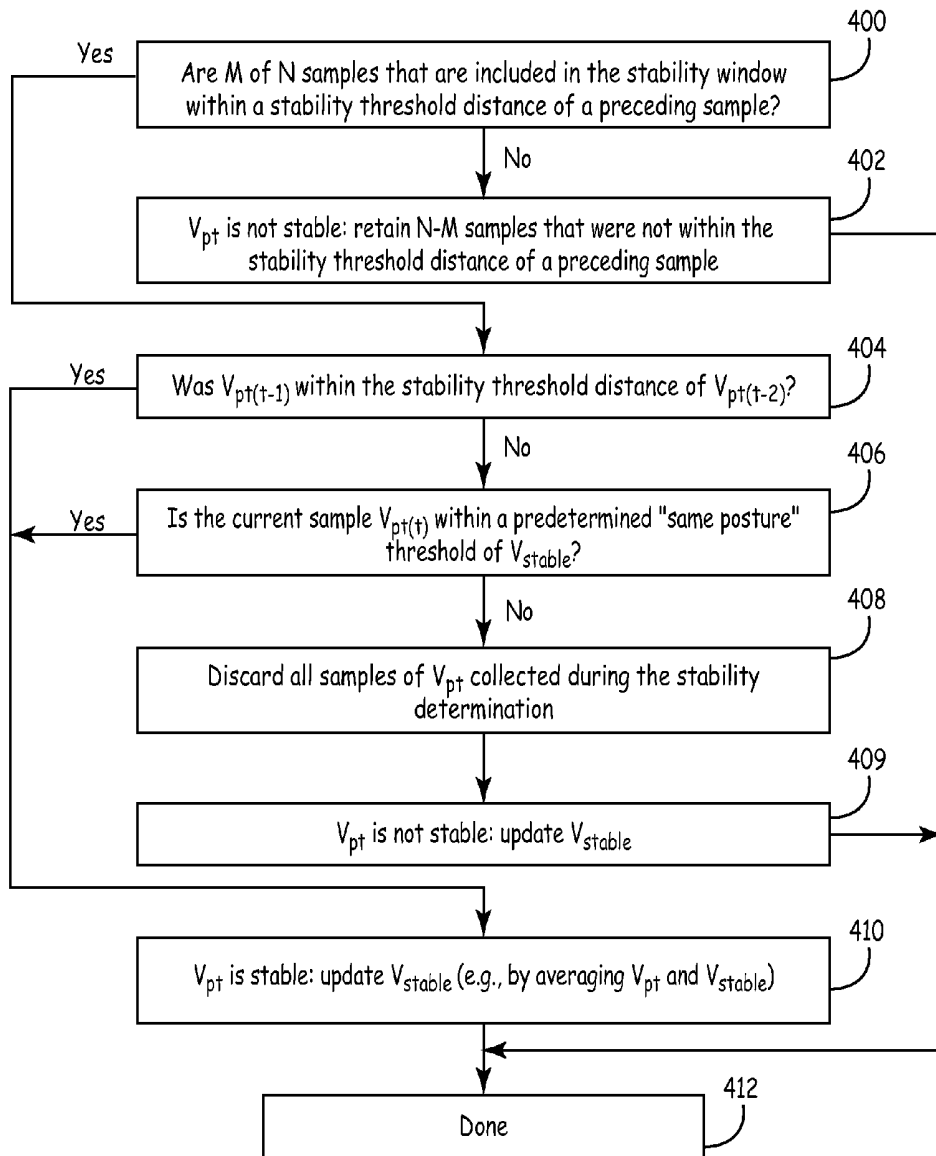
400

Yes

Are M of N samples that are included in the stability window within a stability threshold distance of a preceding sample?

No

402

$V_{pt}$ is not stable: retain N-M samples that were not within the stability threshold distance of a preceding sample

404

Yes

Was $V_{pt(t-1)}$ within the stability threshold distance of $V_{pt(t-2)}$?

No

406

Yes

Is the current sample $V_{pt(t)}$ within a predetermined "same posture" threshold of $V_{stable}$?

No

408

Discard all samples of $V_{pt}$ collected during the stability determination

409

$V_{pt}$ is not stable: update $V_{stable}$

410

$V_{pt}$ is stable: update $V_{stable}$ (e.g., by averaging $V_{pt}$ and $V_{stable}$)

412

Done